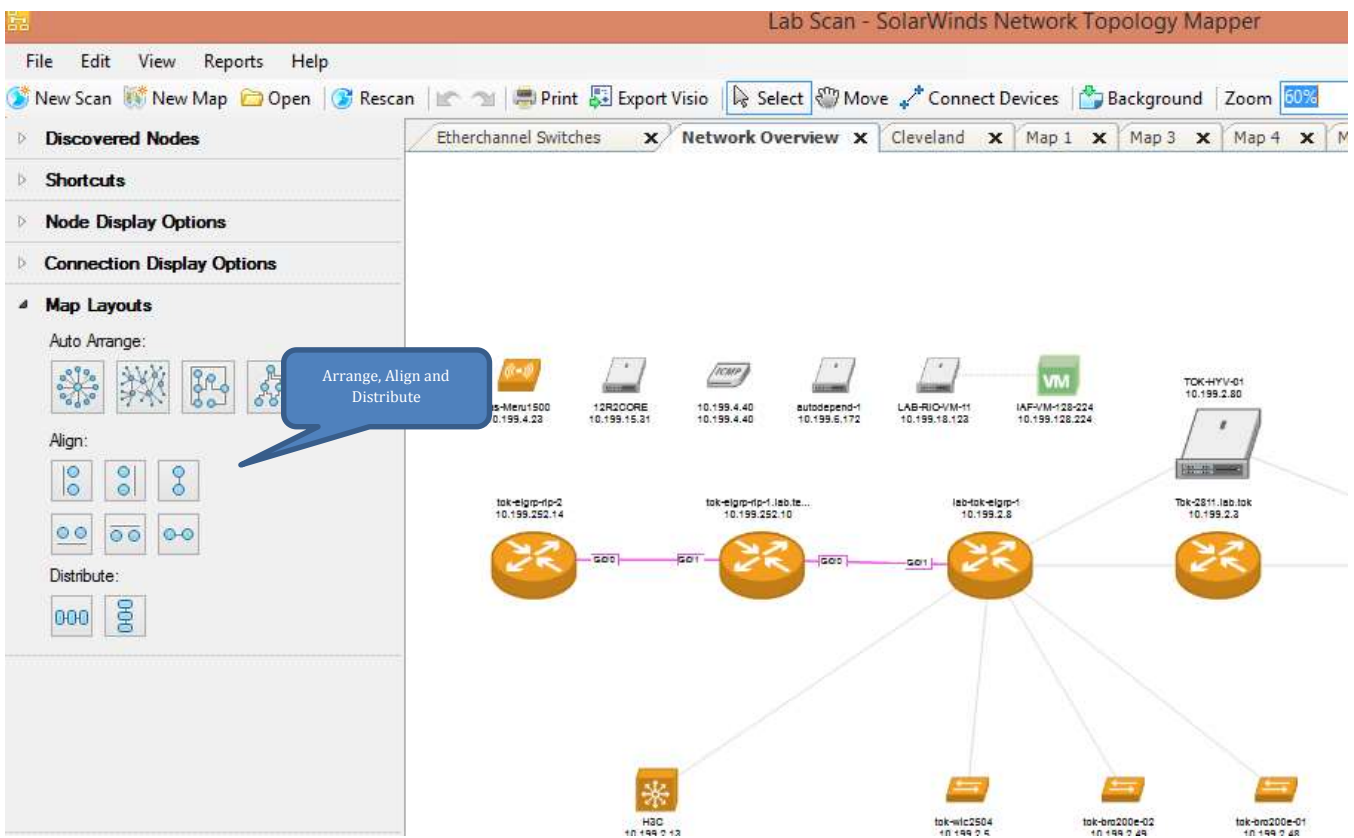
Lab Scan - SolarWinds Network Topology Mapper

File Edit View Reports Help

New Scan New Map Open Rescan Print Export Visio Select Move Connect Devices Background Zoom 60%

Discovered Nodes
Shortcuts
Node Display Options
Connection Display Options
Map Layouts
Auto Arrange:
Align:
Distribute:

Etherchannel Switches Network Overview Cleveland Map 1 Map 3 Map 4

Arrange, Align and Distribute

s-Meru1500
10.199.4.23
12R2CORE
10.199.15.31
ICMP
10.199.4.40
10.199.4.40
autodepend-1
10.199.6.172
LAB-RIO-VM-11
10.199.18.128
VM
IAF-VM-128-224
10.199.128.224
TOK-HYV-01
10.199.2.80

tok-eigrp-rip-2
10.199.252.14
tok-eigrp-rip-1.lab.te...
10.199.252.10
lab-tok-eigrp-1
10.199.2.8
Tok-2811.lab.tok
10.199.2.3

S0/0
S0/1
S0/0
S0/1

H3C
10.199.2.13
tok-wlc2504
10.199.2.5
tok-bro200e-02
10.199.2.49
tok-bro200e-01
10.199.2.48